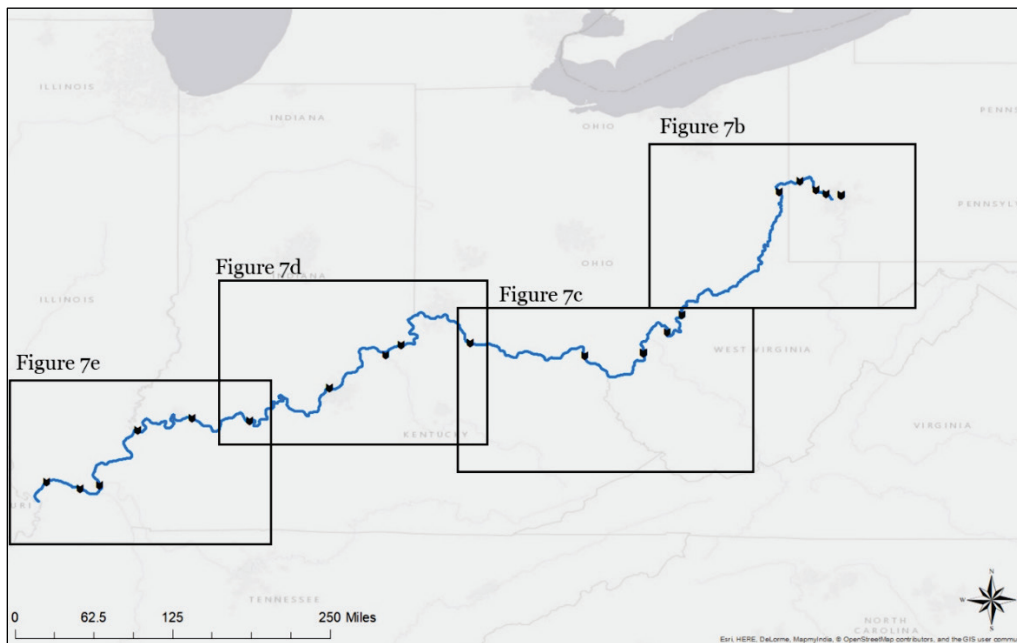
ILLINOIS

INDIANA

OHIO

PENNS

Figure 7b

PENNSYL

OHIO

Figure 7d

ILLINOIS

Figure 7c

WEST VIRGINIA

Figure 7e

KENTUCKY

VIRGINIA

TENNESSEE

NORTH CAROLINA

N

W

0 62.5 125 250 Miles

Esri, HERE, DeLorme, MapmyIndia, © OpenStreetMap contributors, and the GIS user commu